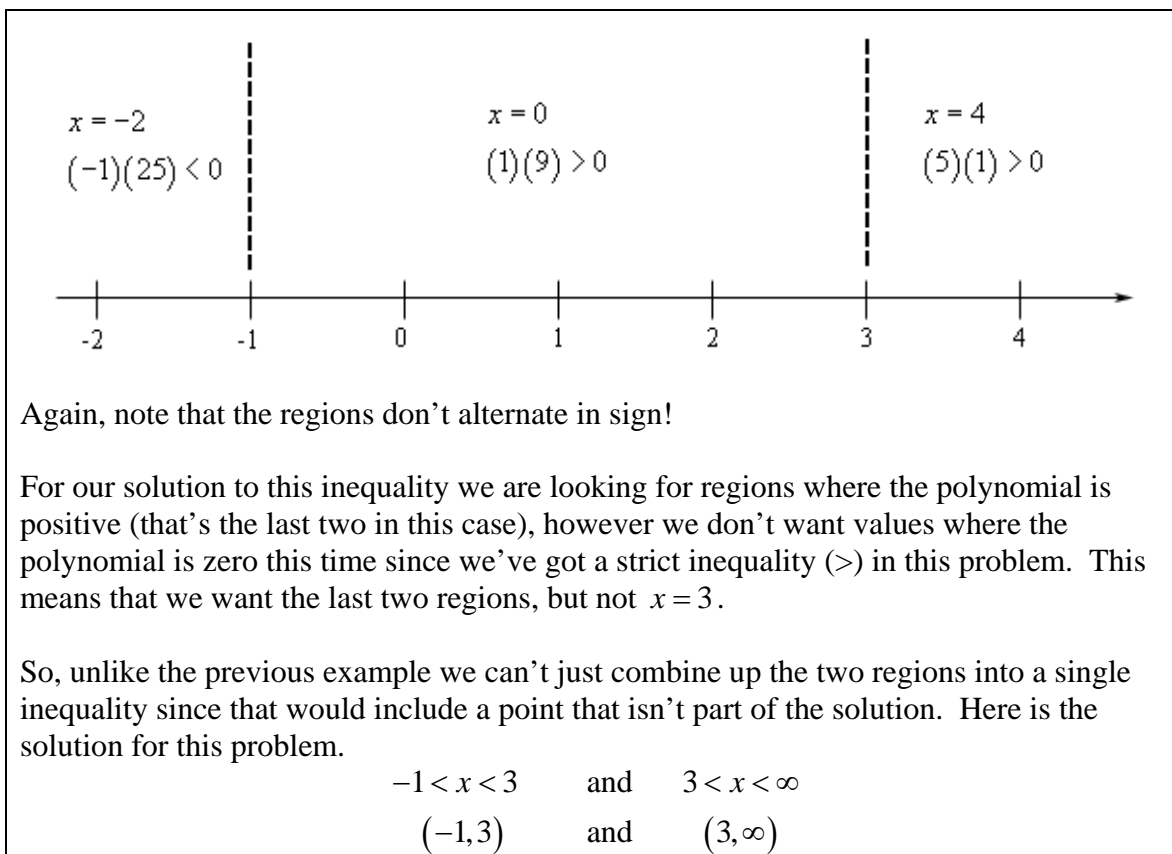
$x = -2$
$(-1)(25) < 0$

$x = 0$
$(1)(9) > 0$

$x = 4$
$(5)(1) > 0$

-2 -1 0 1 2 3 4

Again, note that the regions don't alternate in sign!

For our solution to this inequality we are looking for regions where the polynomial is positive (that's the last two in this case), however we don't want values where the polynomial is zero this time since we've got a strict inequality (>) in this problem. This means that we want the last two regions, but not $x = 3$.

So, unlike the previous example we can't just combine up the two regions into a single inequality since that would include a point that isn't part of the solution. Here is the solution for this problem.

$-1 < x < 3$ and $3 < x < \infty$
$(-1, 3)$ and $(3, \infty)$